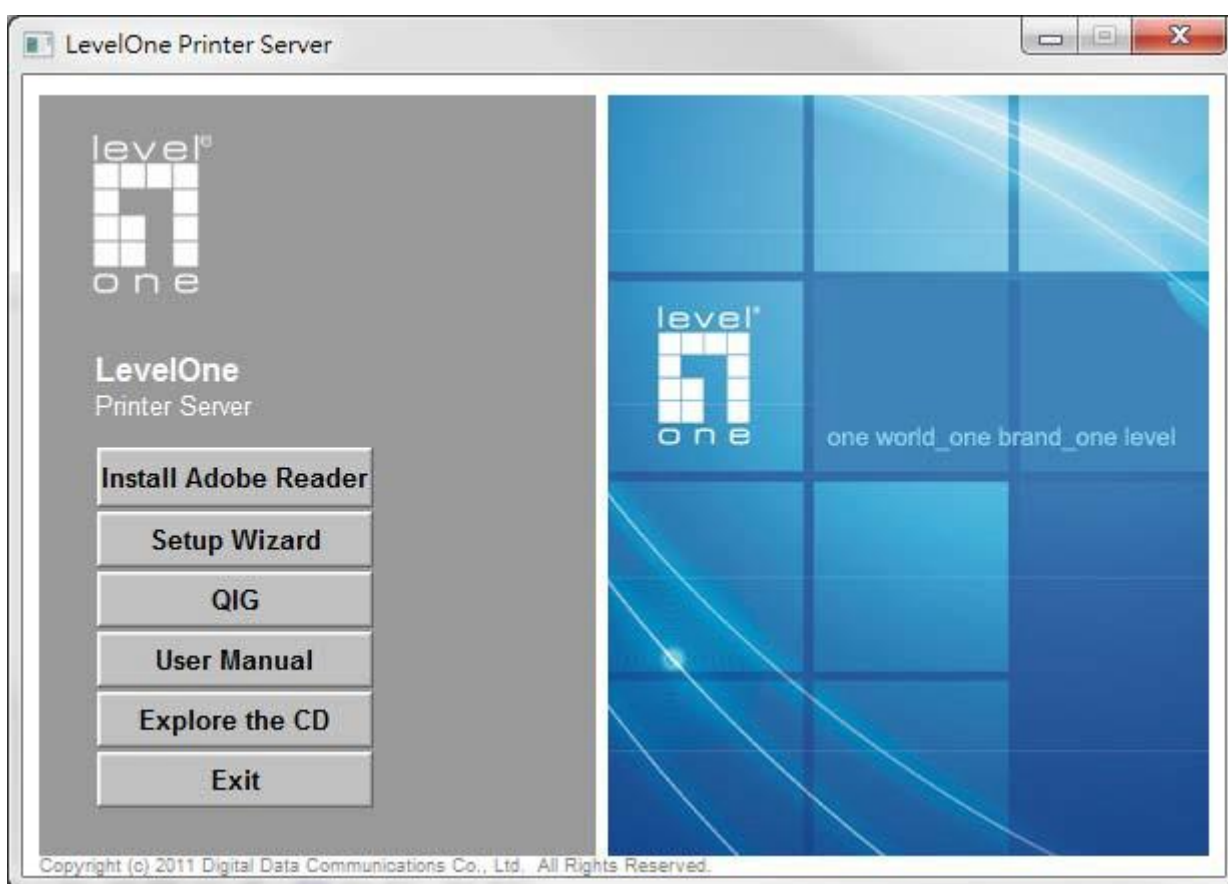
LevelOne Printer Server

level
one

LevelOne
Printer Server

Install Adobe Reader
Setup Wizard
QIG
User Manual
Explore the CD
Exit

level
one
one world_one brand_one level

Copyright (c) 2011 Digital Data Communications Co., Ltd. All Rights Reserved.